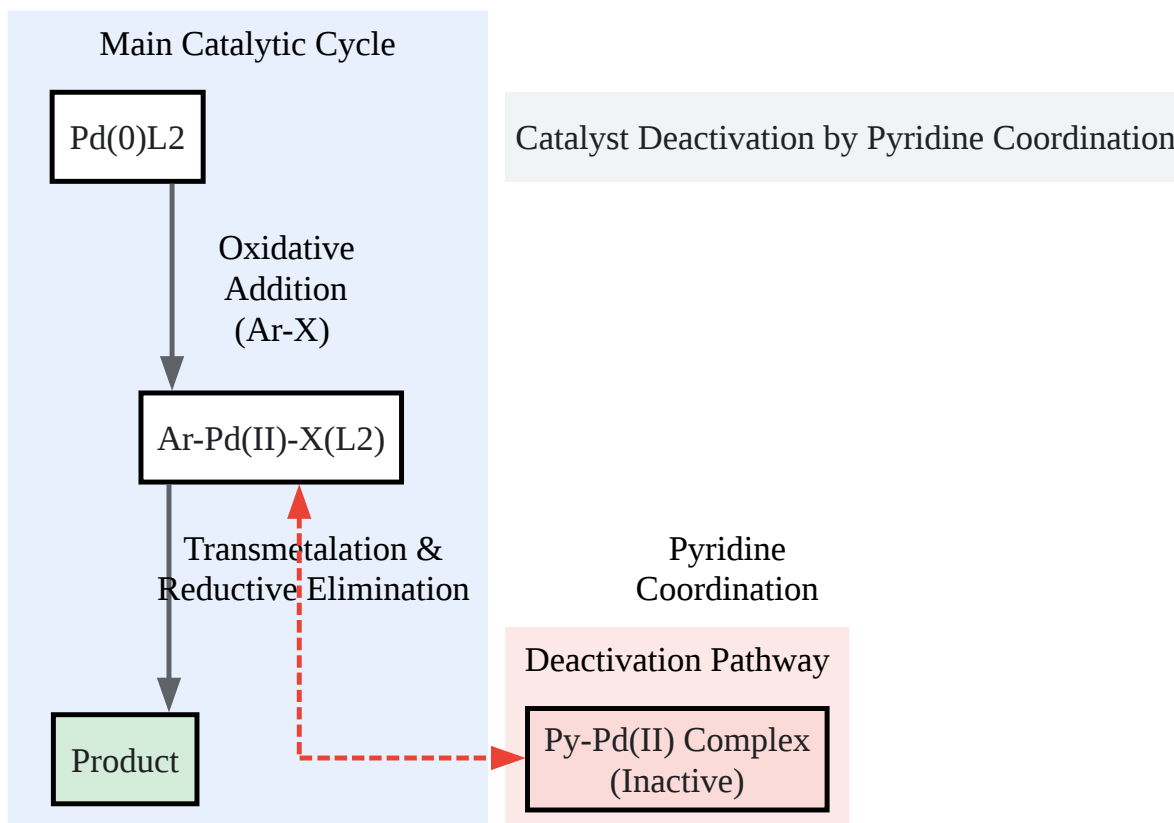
Main Catalytic Cycle

Pd(0)L2

Catalyst Deactivation by Pyridine Coordination

Oxidative Addition (Ar-X)

Ar-Pd(II)-X(L2)

Transmetalation & Reductive Elimination

Pyridine Coordination

Deactivation Pathway

Product

Py-Pd(II) Complex (Inactive)